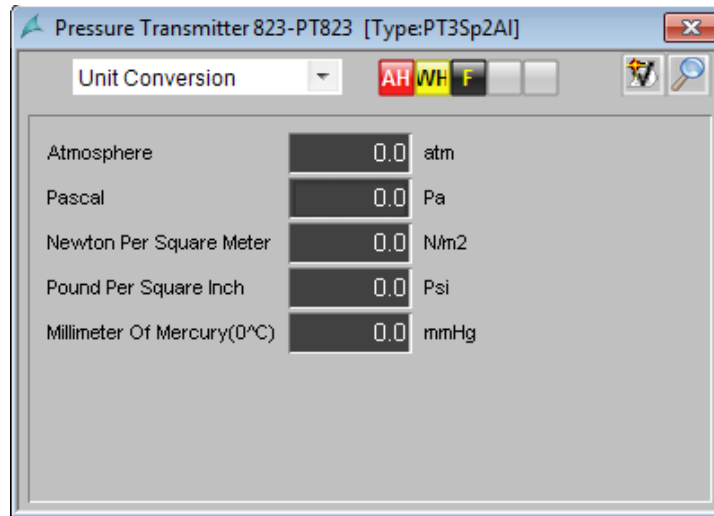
Pressure Transmitter 823-PT823 [Type:PT3Sp2AI]

Unit Conversion

AH WH F

Atmosphere 0.0 atm
Pascal 0.0 Pa
Newton Per Square Meter 0.0 N/m2
Pound Per Square Inch 0.0 Psi
Millimeter Of Mercury(0^C) 0.0 mmHg